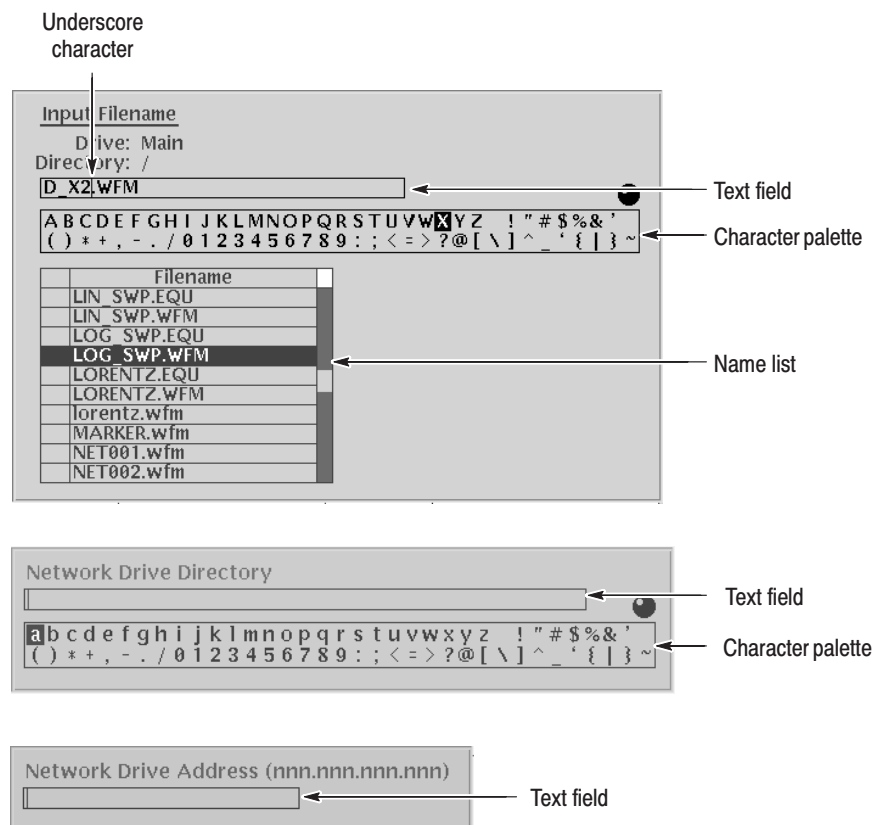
Underscore character

Input Filename
Drive: Main
Directory: /
D_X2.WFM

Text field

A B C D E F G H I J K L M N O P Q R S T U V W X Y Z ! " # $ % & '
( ) * + , - . / 0 1 2 3 4 5 6 7 8 9 : ; < = > ? @ [ \ ] ^ _ ' { | } ~

Character palette

| | Filename |
|---|---|
| | LIN_SWP.EQU |
| | LIN_SWP.WFM |
| | LOG_SWP.EQU |
| | LOG_SWP.WFM |
| | LORENTZ.EQU |
| | LORENTZ.WFM |
| | lorentz.wfm |
| | MARKER.wfm |
| | NET001.wfm |
| | NET002.wfm |

Name list

Network Drive Directory

Text field

a b c d e f g h i j k l m n o p q r s t u v w x y z ! " # $ % & '
( ) * + , - . / 0 1 2 3 4 5 6 7 8 9 : ; < = > ? @ [ \ ] ^ _ ' { | } ~

Character palette

Network Drive Address (nnn.nnn.nnn.nnn)

Text field